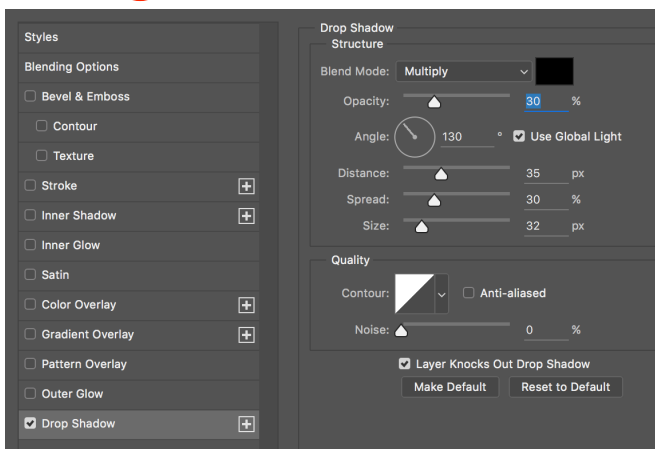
Styles
Blending Options
Bevel & Emboss
Contour
Texture
Stroke
Inner Shadow
Inner Glow
Satin
Color Overlay
Gradient Overlay
Pattern Overlay
Outer Glow
Drop Shadow

Drop Shadow
Structure
Blend Mode: Multiply
Opacity: 30 %
Angle: 130 ° Use Global Light
Distance: 35 px
Spread: 30 %
Size: 32 px

Quality
Contour: Anti-aliased
Noise: 0 %

Layer Knocks Out Drop Shadow
Make Default
Reset to Default